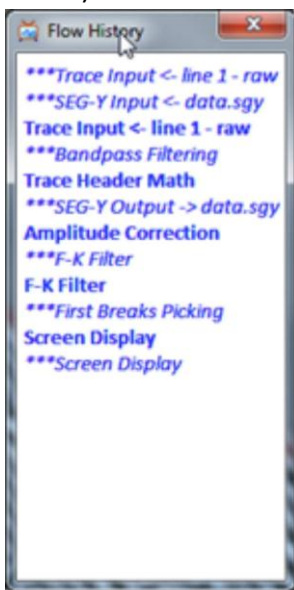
Flow History

***Trace Input <- line 1 - raw
***SEG-Y Input <- data.sgy
Trace Input <- line 1 - raw
***Bandpass Filtering
Trace Header Math
***SEG-Y Output -> data.sgy
Amplitude Correction
***F-K Filter
F-K Filter
***First Breaks Picking
Screen Display
***Screen Display